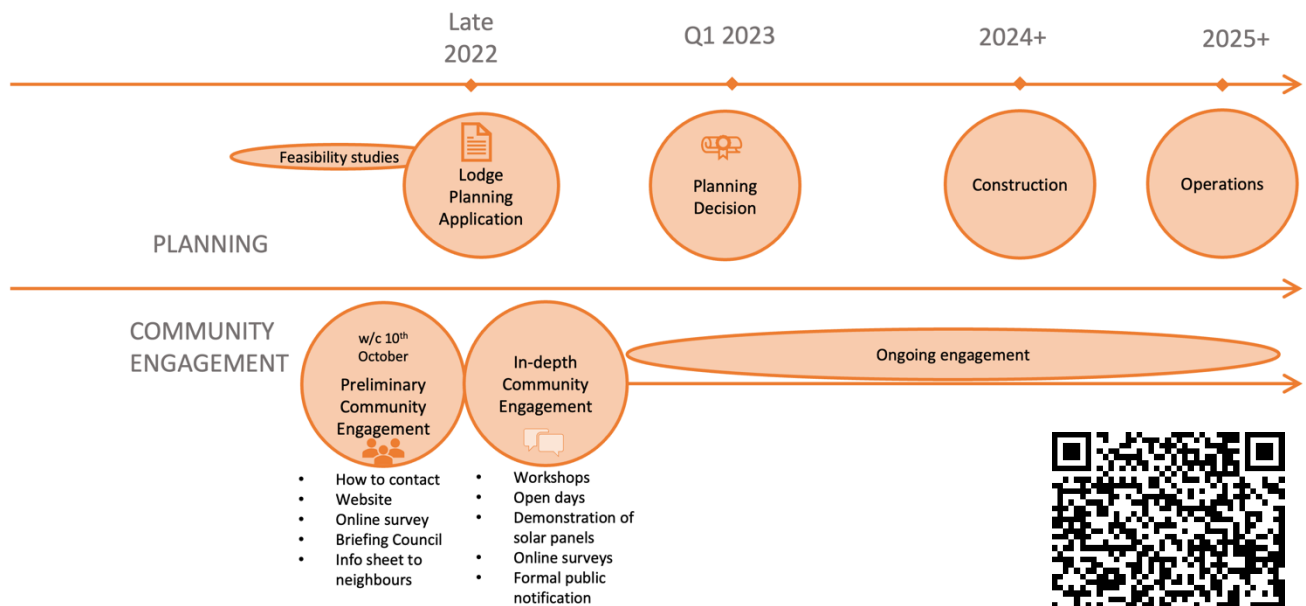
Late 2022

Q1 2023

2024+

2025+

Feasibility studies

Lodge Planning Application

Planning Decision

Construction

Operations

PLANNING

COMMUNITY ENGAGEMENT

w/c 10th October

Preliminary Community Engagement

In-depth Community Engagement

Ongoing engagement

- How to contact
- Website
- Online survey
- Briefing Council
- Info sheet to neighbours

- Workshops
- Open days
- Demonstration of solar panels
- Online surveys
- Formal public notification